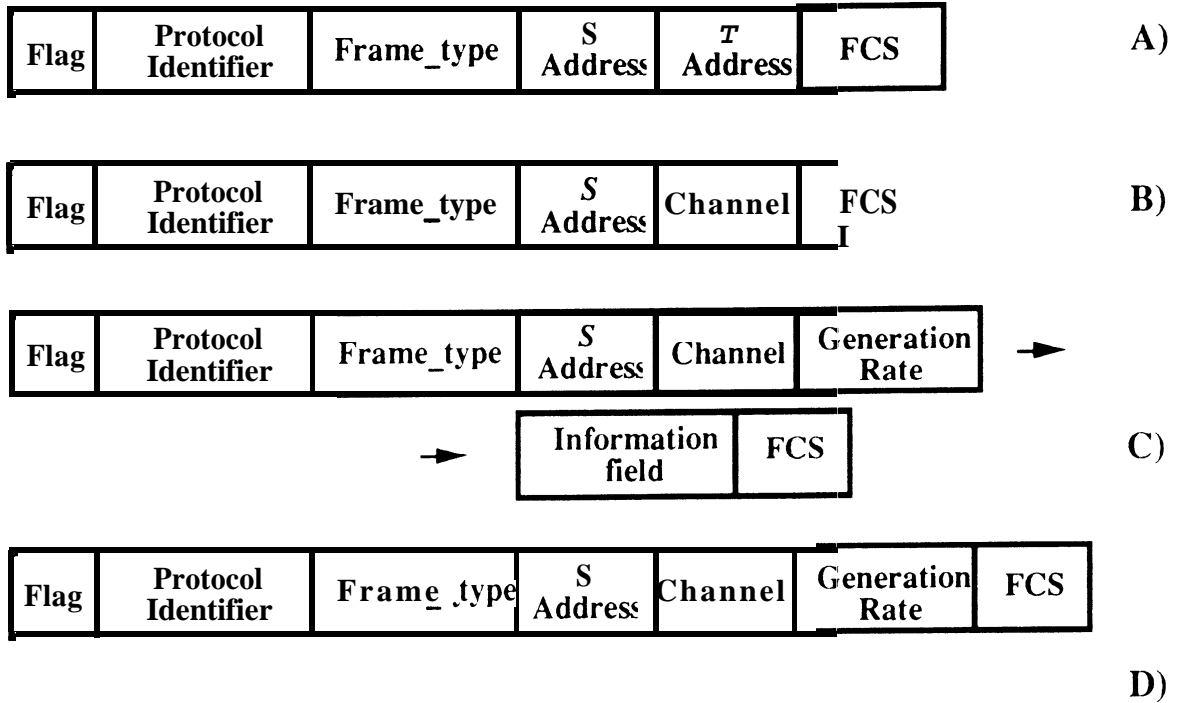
| Flag | Protocol Identifier | Frame_type | S Address | T Address | FCS |
|---|---|---|---|---|---|

A)

| Flag | Protocol Identifier | Frame_type | S Address | Channel | FCS |
|---|---|---|---|---|---|

B)

| Flag | Protocol Identifier | Frame_type | S Address | Channel | Generation Rate |
|---|---|---|---|---|---|

| Information field | FCS |
|---|---|

C)

| Flag | Protocol Identifier | Frame_type | S Address | Channel | Generation Rate | FCS |
|---|---|---|---|---|---|---|

D)